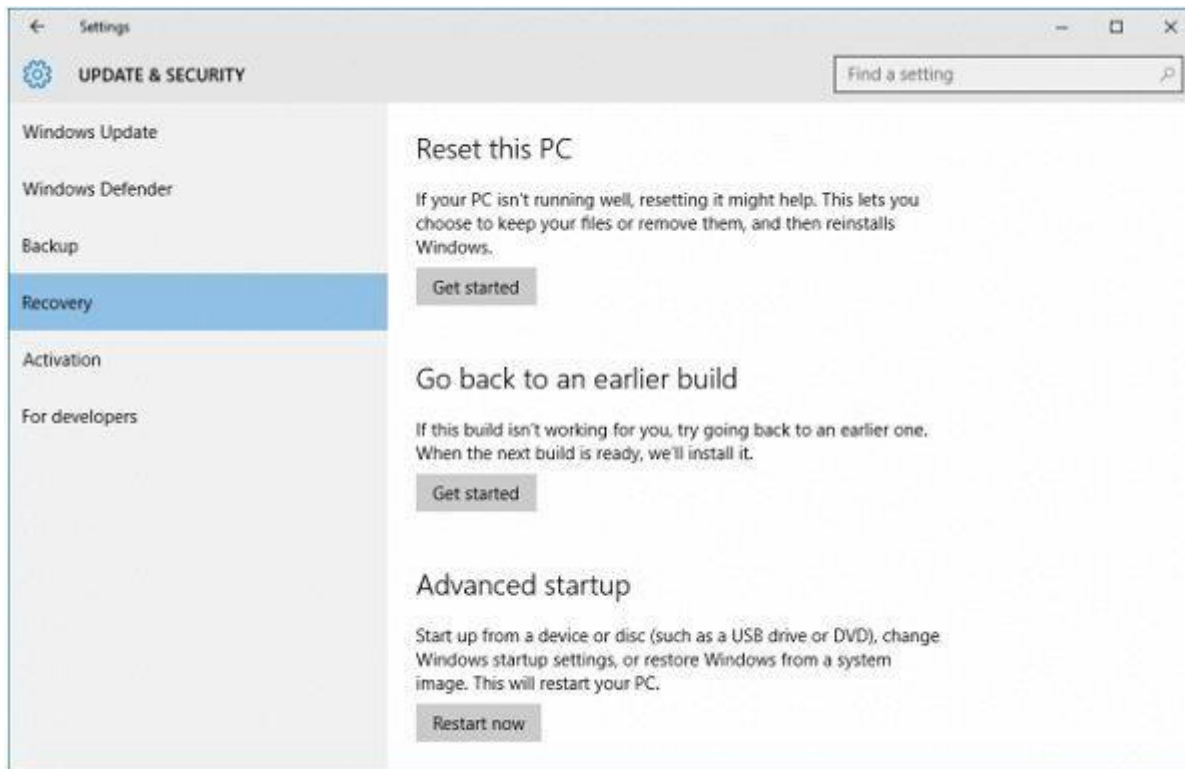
Settings

UPDATE & SECURITY

Find a setting

Windows Update

Windows Defender

Backup

Recovery

Activation

For developers

Reset this PC

If your PC isn't running well, resetting it might help. This lets you choose to keep your files or remove them, and then reinstalls Windows.

Get started

Go back to an earlier build

If this build isn't working for you, try going back to an earlier one. When the next build is ready, we'll install it.

Get started

Advanced startup

Start up from a device or disc (such as a USB drive or DVD), change Windows startup settings, or restore Windows from a system image. This will restart your PC.

Restart now